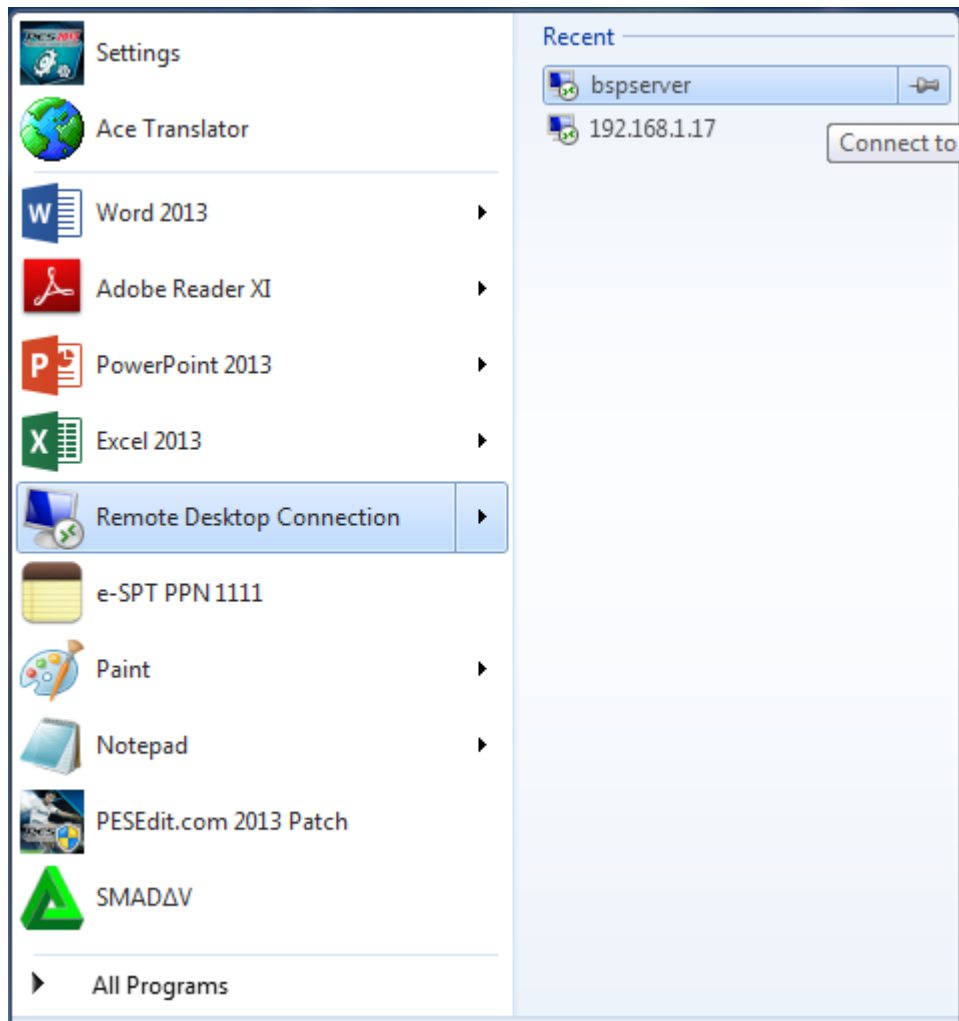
Settings
Ace Translator
Word 2013
Adobe Reader XI
PowerPoint 2013
Excel 2013
Remote Desktop Connection
e-SPT PPN 1111
Paint
Notepad
PESEdit.com 2013 Patch
SMADΔV
All Programs

Recent
bspserver
192.168.1.17
Connect to